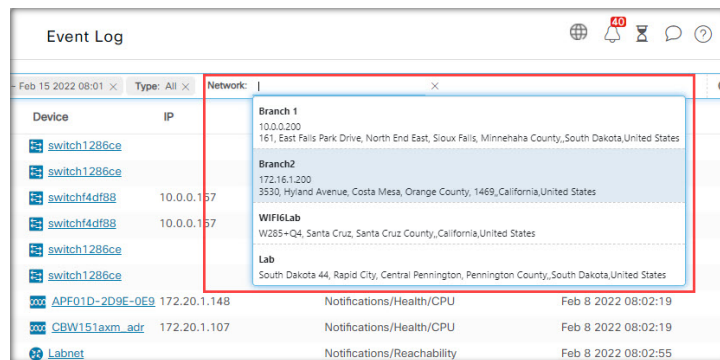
Event Log

40

- Feb 15 2022 08:01 × Type: All × Network: ×

Device IP

switch1286ce
switch1286ce
switchf4df88 10.0.0.157
switchf4df88 10.0.0.157
switch1286ce
switch1286ce
APF01D-2D9E-0E9 172.20.1.148 Notifications/Health/CPU Feb 8 2022 08:02:19
CBW151axm_adr 172.20.1.107 Notifications/Health/CPU Feb 8 2022 08:02:19
Labnet Notifications/Reachability Feb 8 2022 08:02:55

Branch 1
10.0.0.200
161, East Falls Park Drive, North End East, Sioux Falls, Minnehaha County,,South Dakota,United States

Branch2
172.16.1.200
3530, Hyland Avenue, Costa Mesa, Orange County, 1469,,California,United States

WIFI6Lab
W285+Q4, Santa Cruz, Santa Cruz County,,California,United States

Lab
South Dakota 44, Rapid City, Central Pennington, Pennington County,,South Dakota,United States